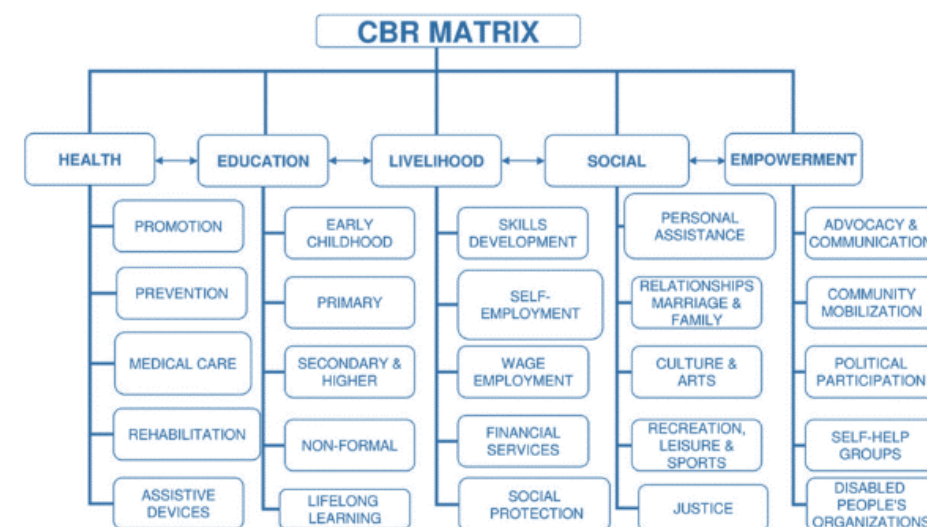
CBR MATRIX

HEALTH

PROMOTION

PREVENTION

MEDICAL CARE

REHABILITATION

ASSISTIVE DEVICES

EDUCATION

EARLY CHILDHOOD

PRIMARY

SECONDARY & HIGHER

NON-FORMAL

LIFELONG LEARNING

LIVELIHOOD

SKILLS DEVELOPMENT

SELF-EMPLOYMENT

WAGE EMPLOYMENT

FINANCIAL SERVICES

SOCIAL PROTECTION

SOCIAL

PERSONAL ASSISTANCE

RELATIONSHIPS MARRIAGE & FAMILY

CULTURE & ARTS

RECREATION, LEISURE & SPORTS

JUSTICE

EMPOWERMENT

ADVOCACY & COMMUNICATION

COMMUNITY MOBILIZATION

POLITICAL PARTICIPATION

SELF-HELP GROUPS

DISABLED PEOPLE'S ORGANIZATIONS